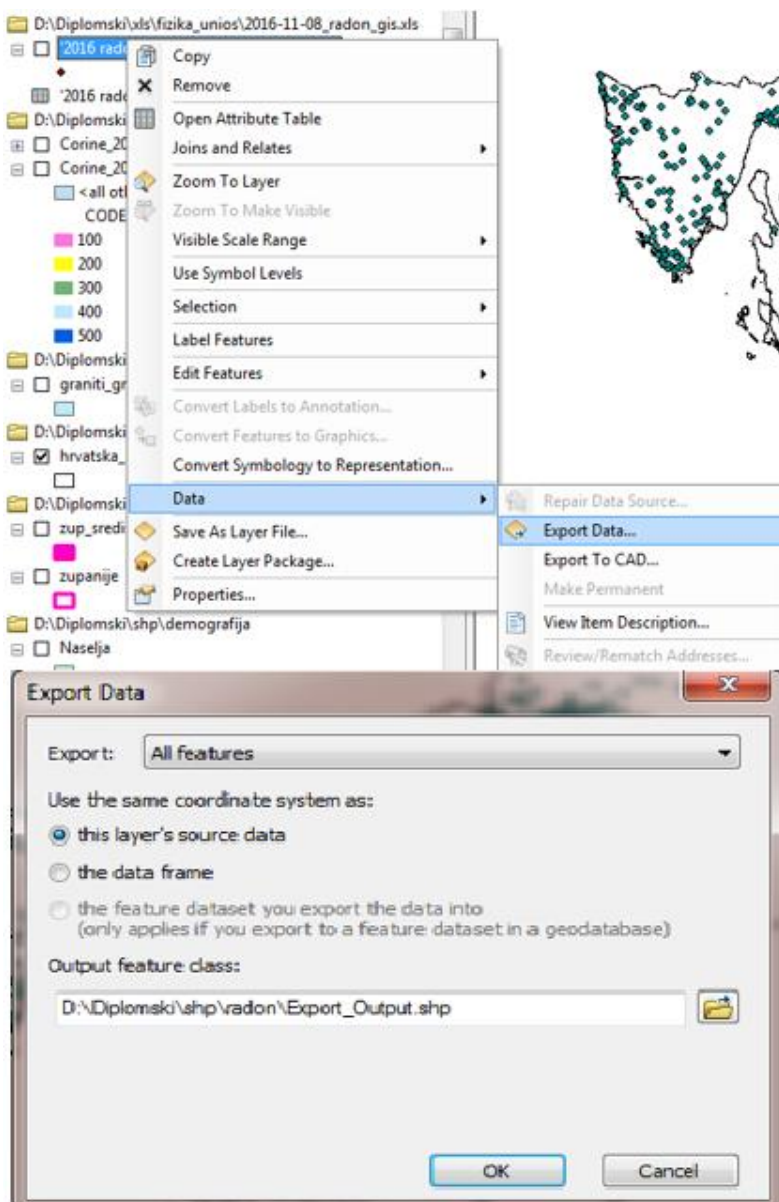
D:\Diplomski\xls\fizika_unios\2016-11-08_radon_gis.xls
'2016 rado
'2016 rado
D:\Diplomski
Corine_20
Corine_20
<all oth
CODE
100
200
300
400
500
D:\Diplomski
graniti_gr
D:\Diplomski
hrvatska_
D:\Diplomski
zup_sredi
zupanije
D:\Diplomski\shp\demografija
Naselja

Copy
Remove
Open Attribute Table
Joins and Relates
Zoom To Layer
Zoom To Make Visible
Visible Scale Range
Use Symbol Levels
Selection
Label Features
Edit Features
Convert Labels to Annotation...
Convert Features to Graphics...
Convert Symbology to Representation...
Data
Save As Layer File...
Create Layer Package...
Properties...

Repair Data Source...
Export Data...
Export To CAD...
Make Permanent
View Item Description...
Review/Rematch Addresses...

Export Data
Export: All features
Use the same coordinate system as:
this layer's source data
the data frame
the feature dataset you export the data into
(only applies if you export to a feature dataset in a geodatabase)
Output feature class:
D:\Diplomski\shp\radon\Export_Output.shp
OK
Cancel